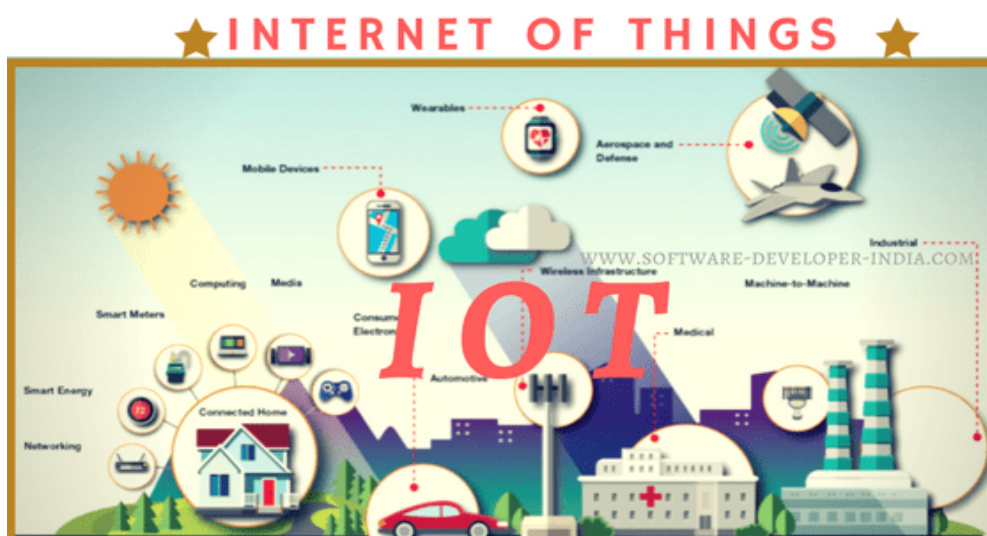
INTERNET OF THINGS

Wearables

Aerospace and Defense

Mobile Devices

Industrial

WWW.SOFTWARE-DEVELOPER-INDIA.COM

Wireless Infrastructure

Computing

Media

Machine-to-Machine

Smart Meters

Consum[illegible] Electron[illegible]

IOT

Medical

Automotive

Smart Energy

Connected Home

Networking